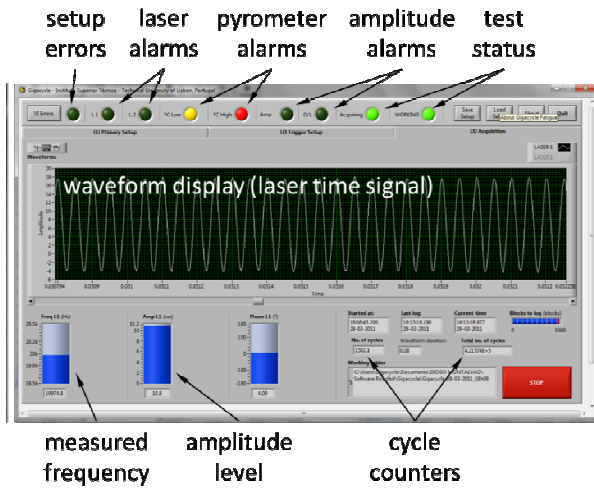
setup errors

laser alarms

pyrometer alarms

amplitude alarms

test status

Gigacycle - Instituto Superior Técnico - Technical University of Lisbon, Portugal

SE Errors

L1

L2

°C Low

°C High

Amp

O/L

Acquiring

WORKING

Save Setup

Load Setup

About Gigacycle Fatigue

Quit

(1) Primary Setup

(2) Trigger Setup

(3) Acquisition

Waveforms

LASER 1

LASER 2

waveform display (laser time signal)

Amplitude

Time

Freq L1 (Hz)

19974.8

Amp L1 (um)

10.8

Phase L1 (°)

4.09

Started at:

Last log

Current time

Blocks to log (blocks)

No. of cycles

Waveform duration

Total no. of cycles

Working folder

STOP

measured frequency

amplitude level

cycle counters